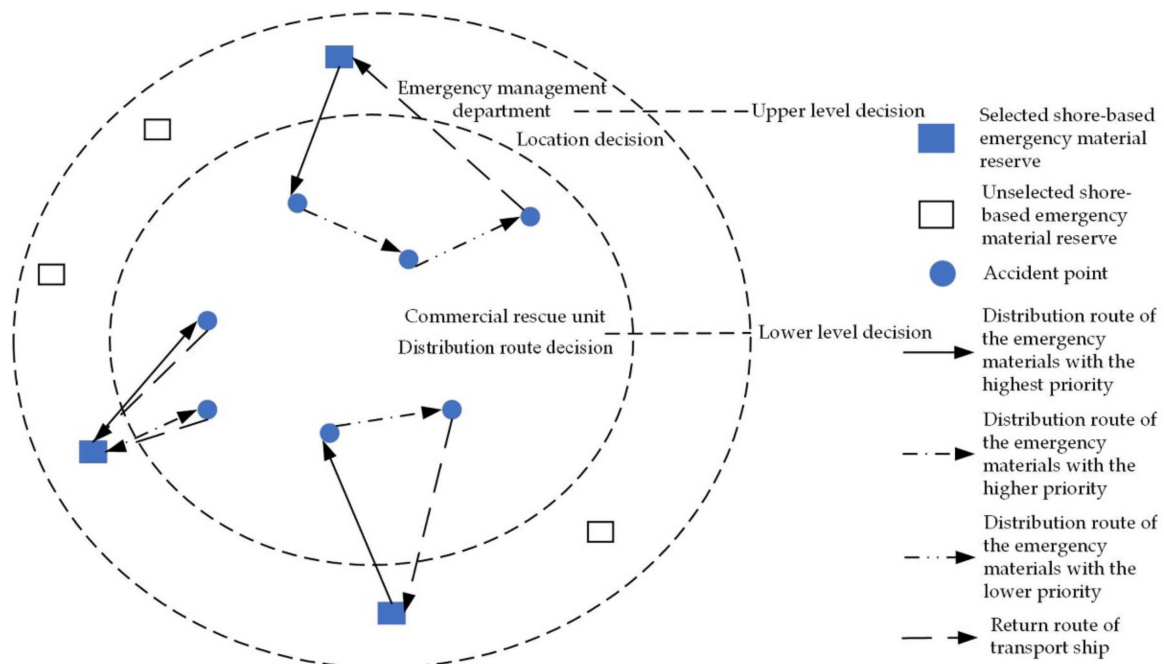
Emergency management department

Upper level decision

Location decision

Commercial rescue unit

Distribution route decision

Lower level decision

Selected shore-based emergency material reserve

Unselected shore-based emergency material reserve

Accident point

Distribution route of the emergency materials with the highest priority

Distribution route of the emergency materials with the higher priority

Distribution route of the emergency materials with the lower priority

Return route of transport ship